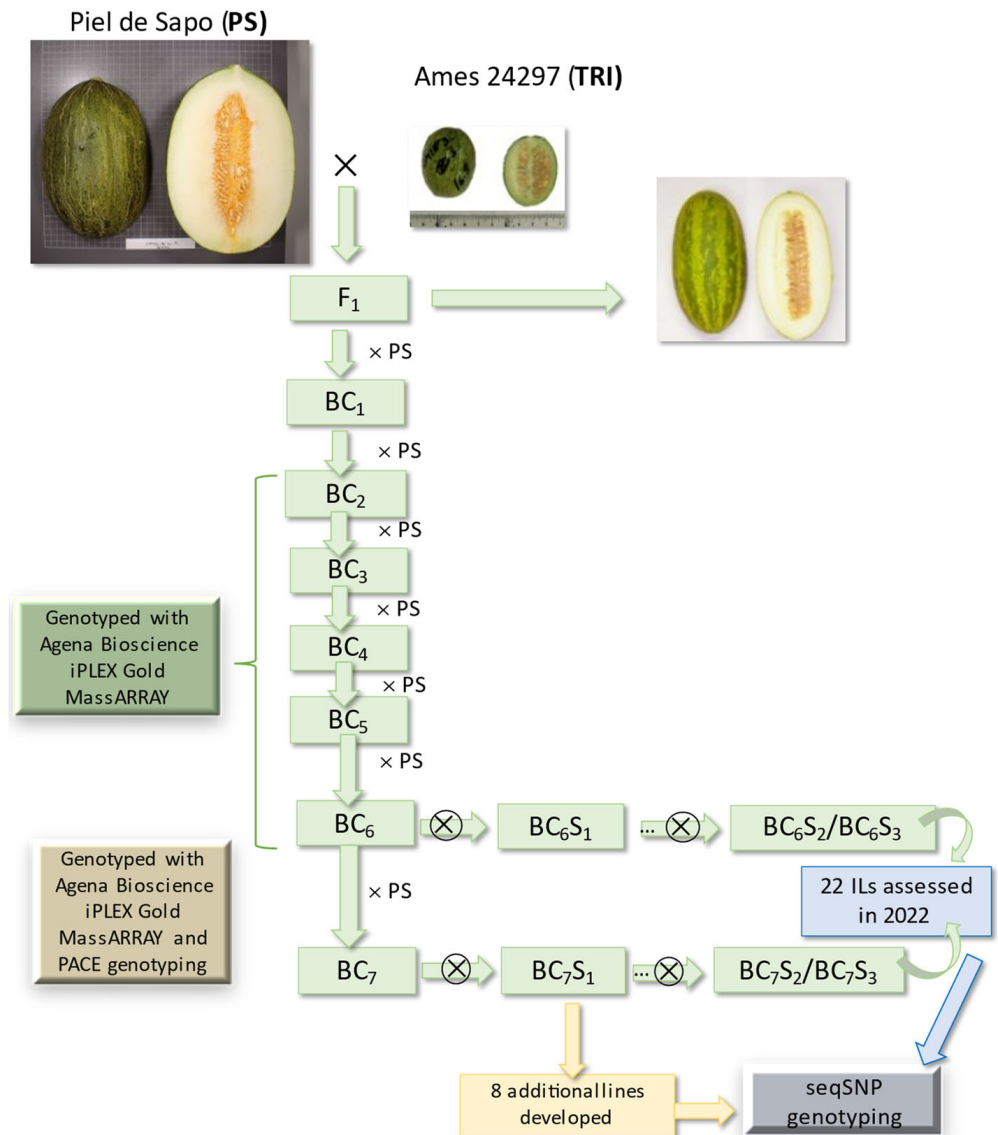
Piel de Sapo (**PS**)

Ames 24297 (**TRI**)

×

$F_1$

× PS

$BC_1$

× PS

$BC_2$

× PS

$BC_3$

× PS

$BC_4$

× PS

$BC_5$

× PS

$BC_6$

$BC_6S_1$

...

$BC_6S_2/BC_6S_3$

Genotyped with Agena Bioscience iPLEX Gold MassARRAY

Genotyped with Agena Bioscience iPLEX Gold MassARRAY and PACE genotyping

× PS

22 ILs assessed in 2022

$BC_7$

$BC_7S_1$

...

$BC_7S_2/BC_7S_3$

8 additionallines developed

seqSNP genotyping